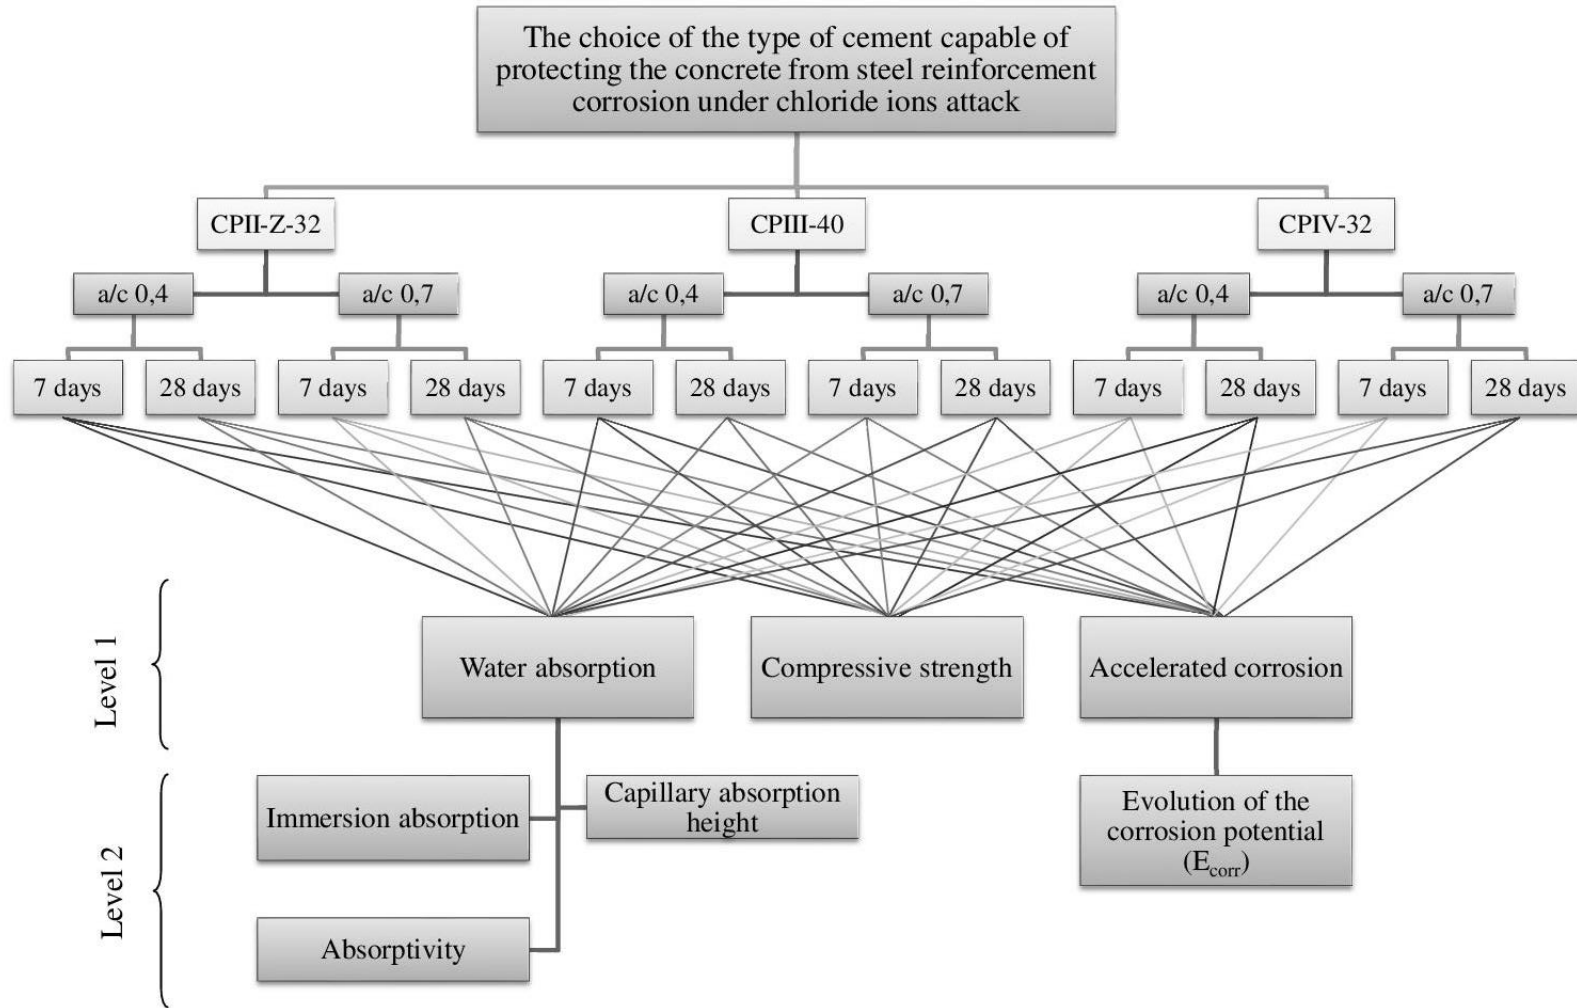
The choice of the type of cement capable of protecting the concrete from steel reinforcement corrosion under chloride ions attack

CPII-Z-32

CPIII-40

CPIV-32

a/c 0,4

a/c 0,7

a/c 0,4

a/c 0,7

a/c 0,4

a/c 0,7

7 days

28 days

7 days

28 days

7 days

28 days

7 days

28 days

7 days

28 days

7 days

28 days

Level 1

Water absorption

Compressive strength

Accelerated corrosion

Level 2

Immersion absorption

Capillary absorption height

Absorptivity

Evolution of the corrosion potential ($E_{corr}$)